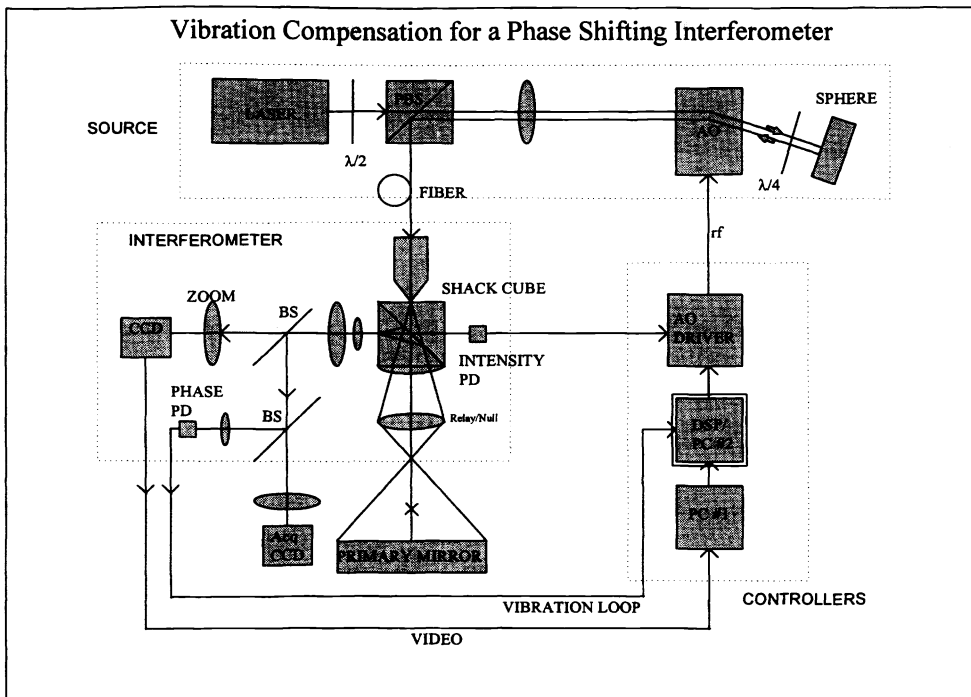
Vibration Compensation for a Phase Shifting Interferometer

SOURCE

LASER

$\lambda/2$

PBS

AO

SPHERE

$\lambda/4$

FIBER

INTERFEROMETER

rf

SHACK CUBE

ZOOM

CCD

BS

INTENSITY PD

AO DRIVER

PHASE PD

BS

Relay/Null

DSP/ PC#2

PC#1

Acq CCD

PRIMARY MIRROR

VIBRATION LOOP

CONTROLLERS

VIDEO